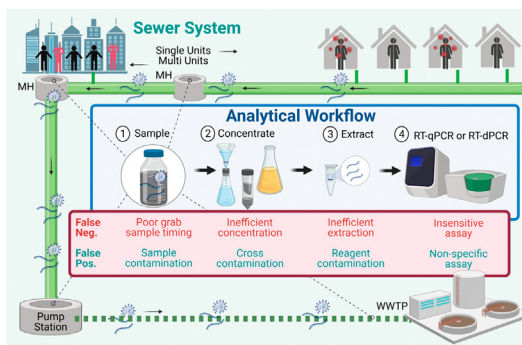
Sewer System

Single Units
Multi Units

MH

MH

Analytical Workflow

① Sample ② Concentrate ③ Extract ④ RT-qPCR or RT-dPCR

| | | | | |
|---|---|---|---|---|
| False Neg. | Poor grab sample timing | Inefficient concentration | Inefficient extraction | Insensitive assay |
| False Pos. | Sample contamination | Cross contamination | Reagent contamination | Non-specific assay |

Pump Station

WWTP